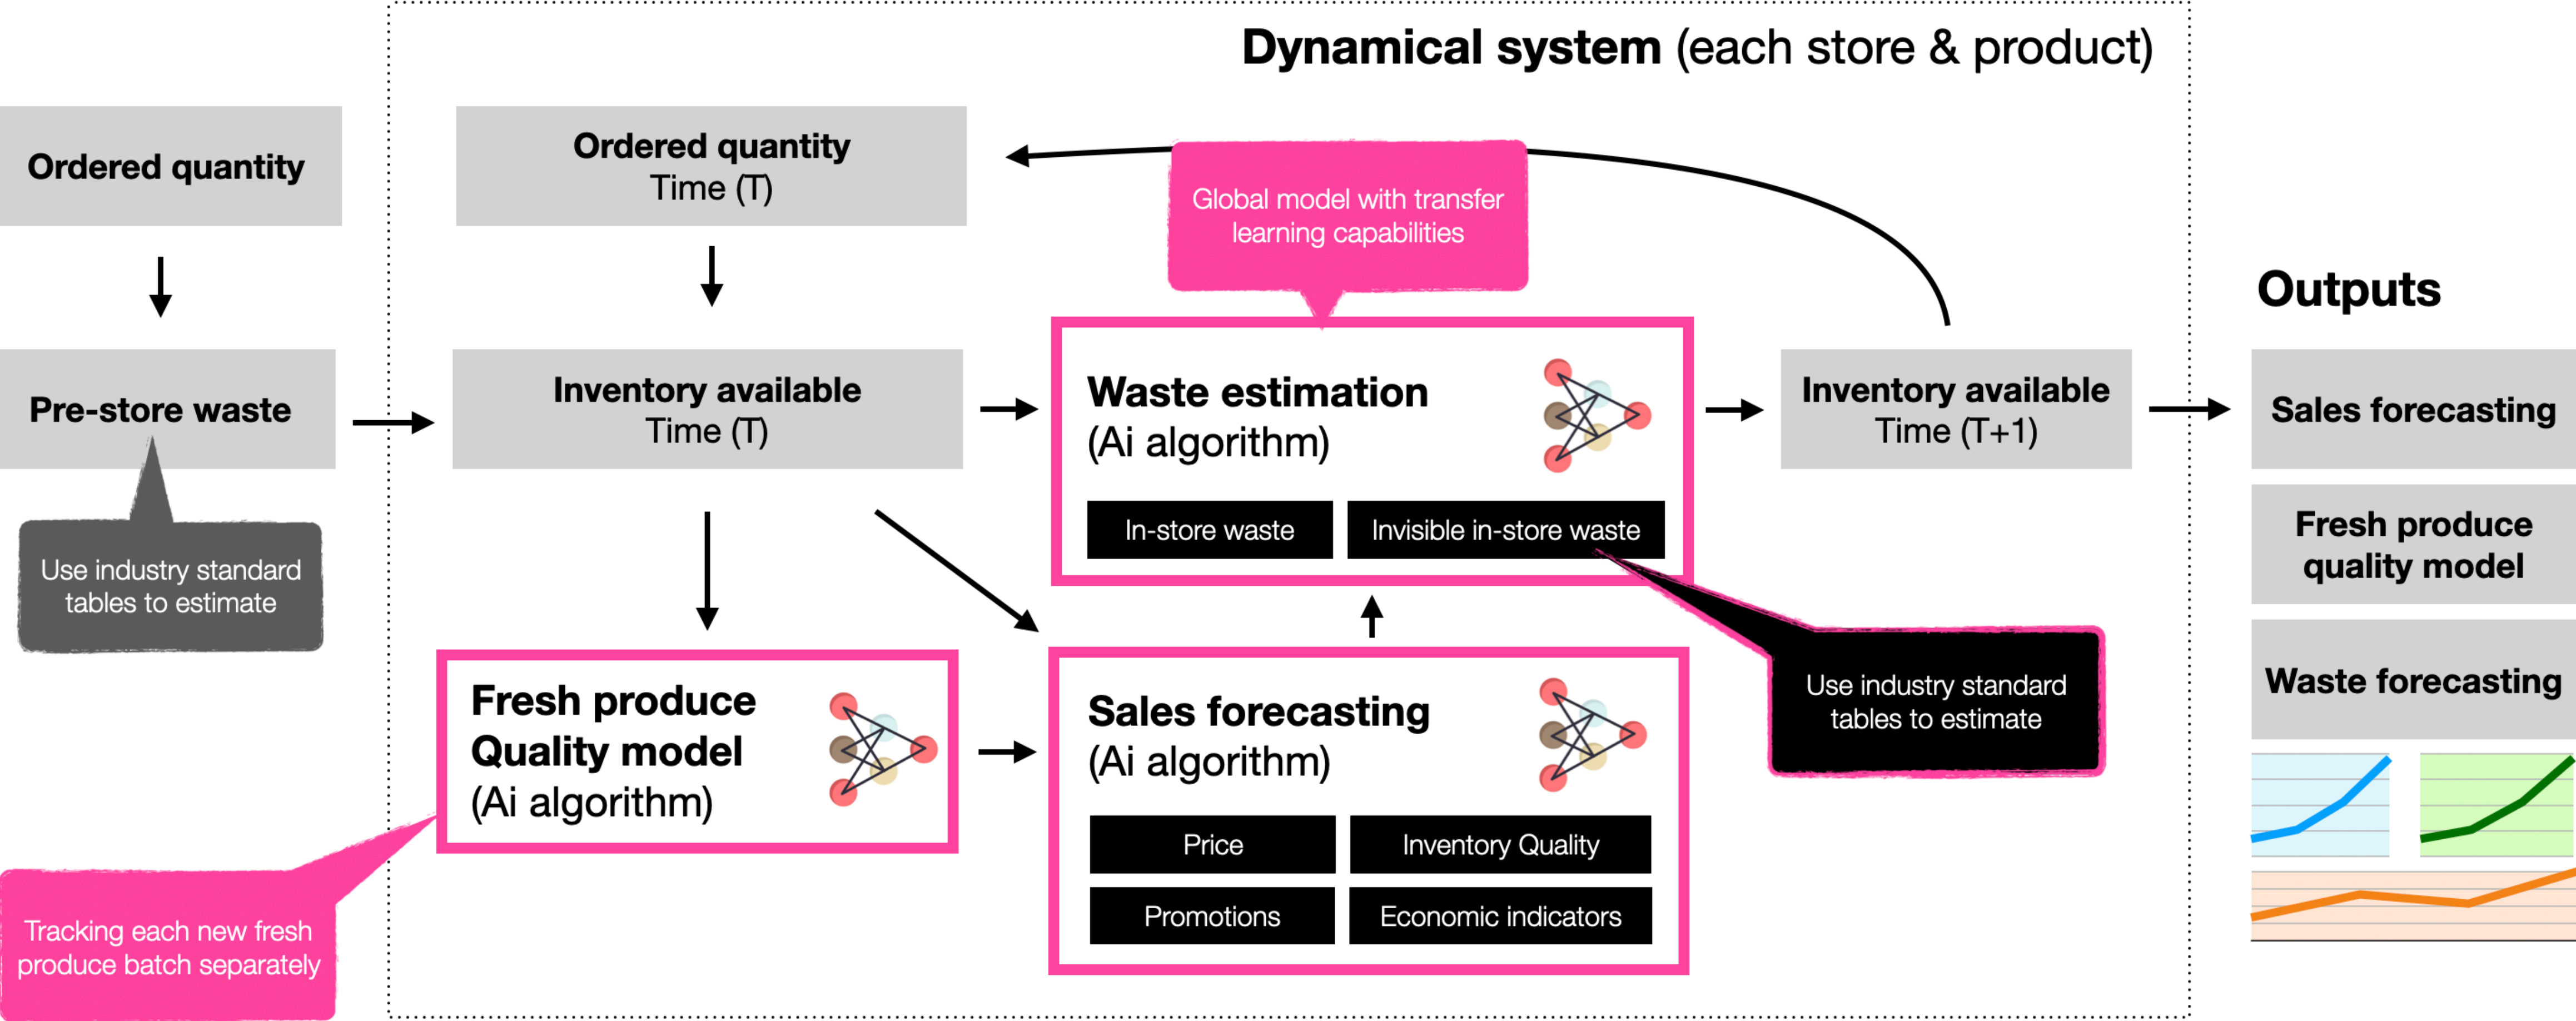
Dynamical system (each store & product)

Ordered quantity

Pre-store waste

Use industry standard tables to estimate

Ordered quantity
Time (T)

Global model with transfer learning capabilities

Inventory available
Time (T)

Waste estimation
(Ai algorithm)

In-store waste

Invisible in-store waste

Inventory available
Time (T+1)

Fresh produce Quality model
(Ai algorithm)

Sales forecasting
(Ai algorithm)

Price

Inventory Quality

Promotions

Economic indicators

Use industry standard tables to estimate

Tracking each new fresh produce batch separately

Outputs

Sales forecasting

Fresh produce quality model

Waste forecasting